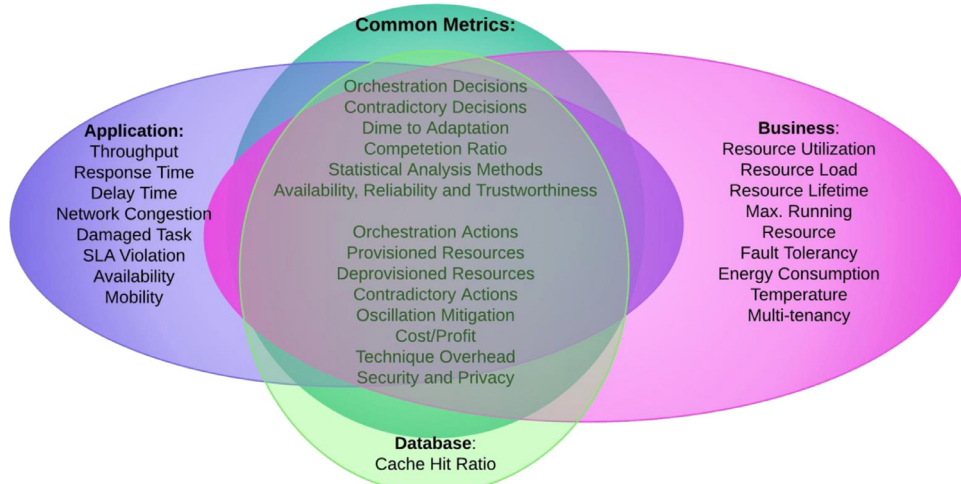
Common Metrics:

Orchestration Decisions
Contradictory Decisions
Dime to Adaptation
Competetion Ratio
Statistical Analysis Methods
Availability, Reliability and Trustworthiness

Orchestration Actions
Provisioned Resources
Deprovisioned Resources
Contradictory Actions
Oscillation Mitigation
Cost/Profit
Technique Overhead
Security and Privacy

Application:
Throughput
Response Time
Delay Time
Network Congestion
Damaged Task
SLA Violation
Availability
Mobility

Business:
Resource Utilization
Resource Load
Resource Lifetime
Max. Running Resource
Fault Tolerancy
Energy Consumption
Temperature
Multi-tenancy

Database:
Cache Hit Ratio